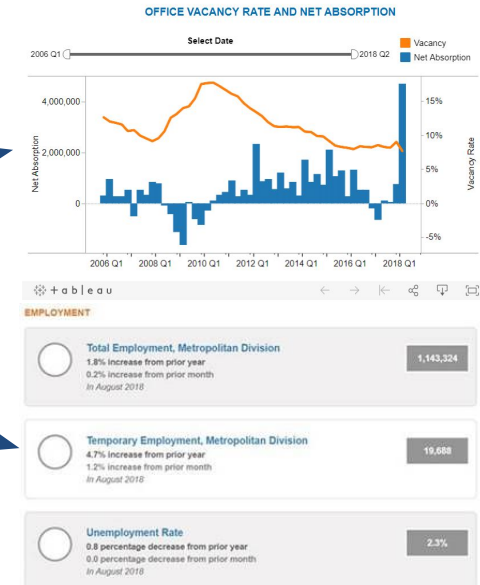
OFFICE VACANCY RATE AND NET ABSORPTION

Select Date

2006 Q1

2018 Q2

Vacancy

Net Absorption

4,000,000

2,000,000

0

Net Absorption

15%

10%

5%

0%

-5%

Vacancy Rate

2006 Q1 | 2008 Q1 | 2010 Q1 | 2012 Q1 | 2014 Q1 | 2016 Q1 | 2018 Q1

+ a b l e a u

EMPLOYMENT

Total Employment, Metropolitan Division
1.8% increase from prior year
0.2% increase from prior month
In August 2018

1,143,324

Temporary Employment, Metropolitan Division
4.7% increase from prior year
1.2% increase from prior month
In August 2018

19,688

Unemployment Rate
0.8 percentage decrease from prior year
0.0 percentage decrease from prior month
In August 2018

2.3%